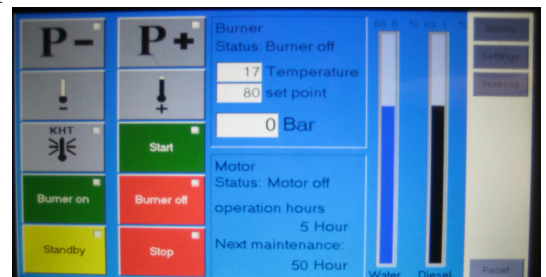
P-

P+

KHT

Start

Burner on

Burner off

Standby

Stop

Burner
Status: Burner off

17 Temperature

80 set point

0 Bar

Motor
Status: Motor off

operation hours
5 Hour

Next maintenance:
50 Hour

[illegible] % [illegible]

Water

Diesel

Alarms

Settings

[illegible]

Reset